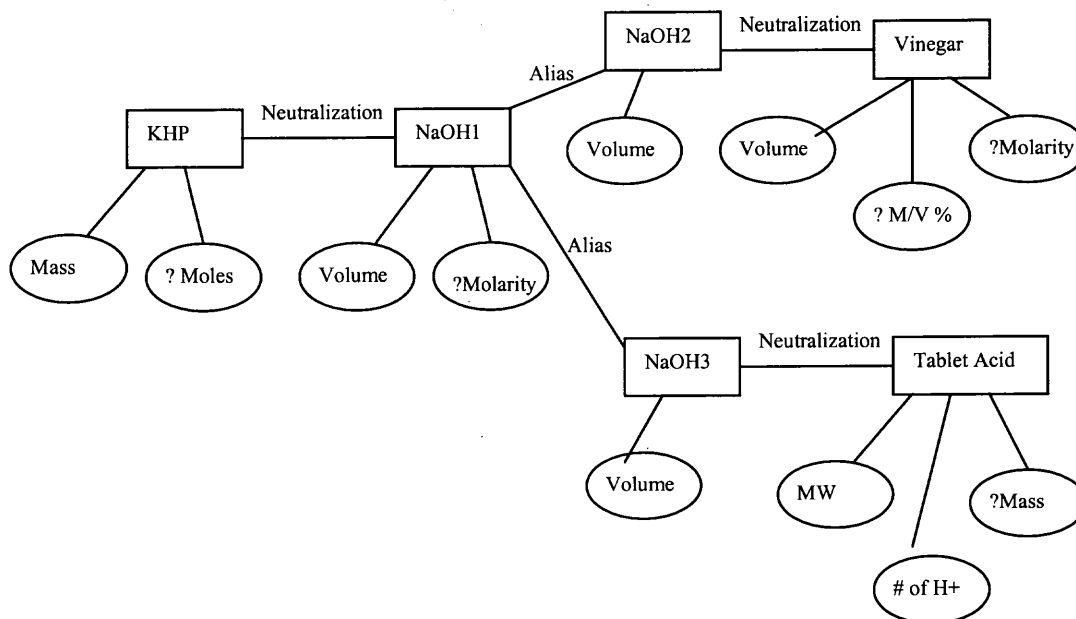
NaOH2

Neutralization

Vinegar

Alias

KHP

Neutralization

NaOH1

Volume

Volume

?Molarity

? M/V %

Mass

? Moles

Volume

?Molarity

Alias

NaOH3

Neutralization

Tablet Acid

Volume

MW

?Mass

# of H+